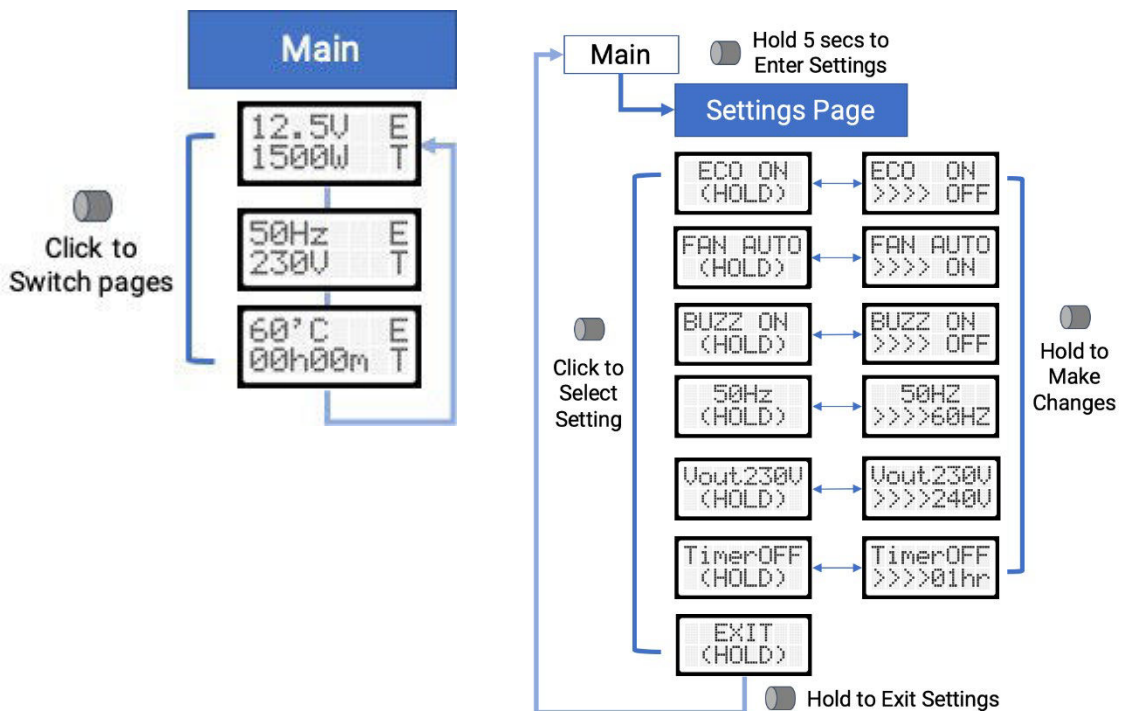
Main

12.5V E
1500W T

50Hz E
230V T

60'C E
00h00m T

Click to Switch pages

Main

Hold 5 secs to Enter Settings

Settings Page

Click to Select Setting

ECO ON
(HOLD)

ECO ON
>>>> OFF

FAN AUTO
(HOLD)

FAN AUTO
>>>> ON

BUZZ ON
(HOLD)

BUZZ ON
>>>> OFF

50Hz
(HOLD)

50HZ
>>>>60HZ

Vout230V
(HOLD)

Vout230V
>>>>240V

TimerOFF
(HOLD)

TimerOFF
>>>>01hr

EXIT
(HOLD)

Hold to Make Changes

Hold to Exit Settings